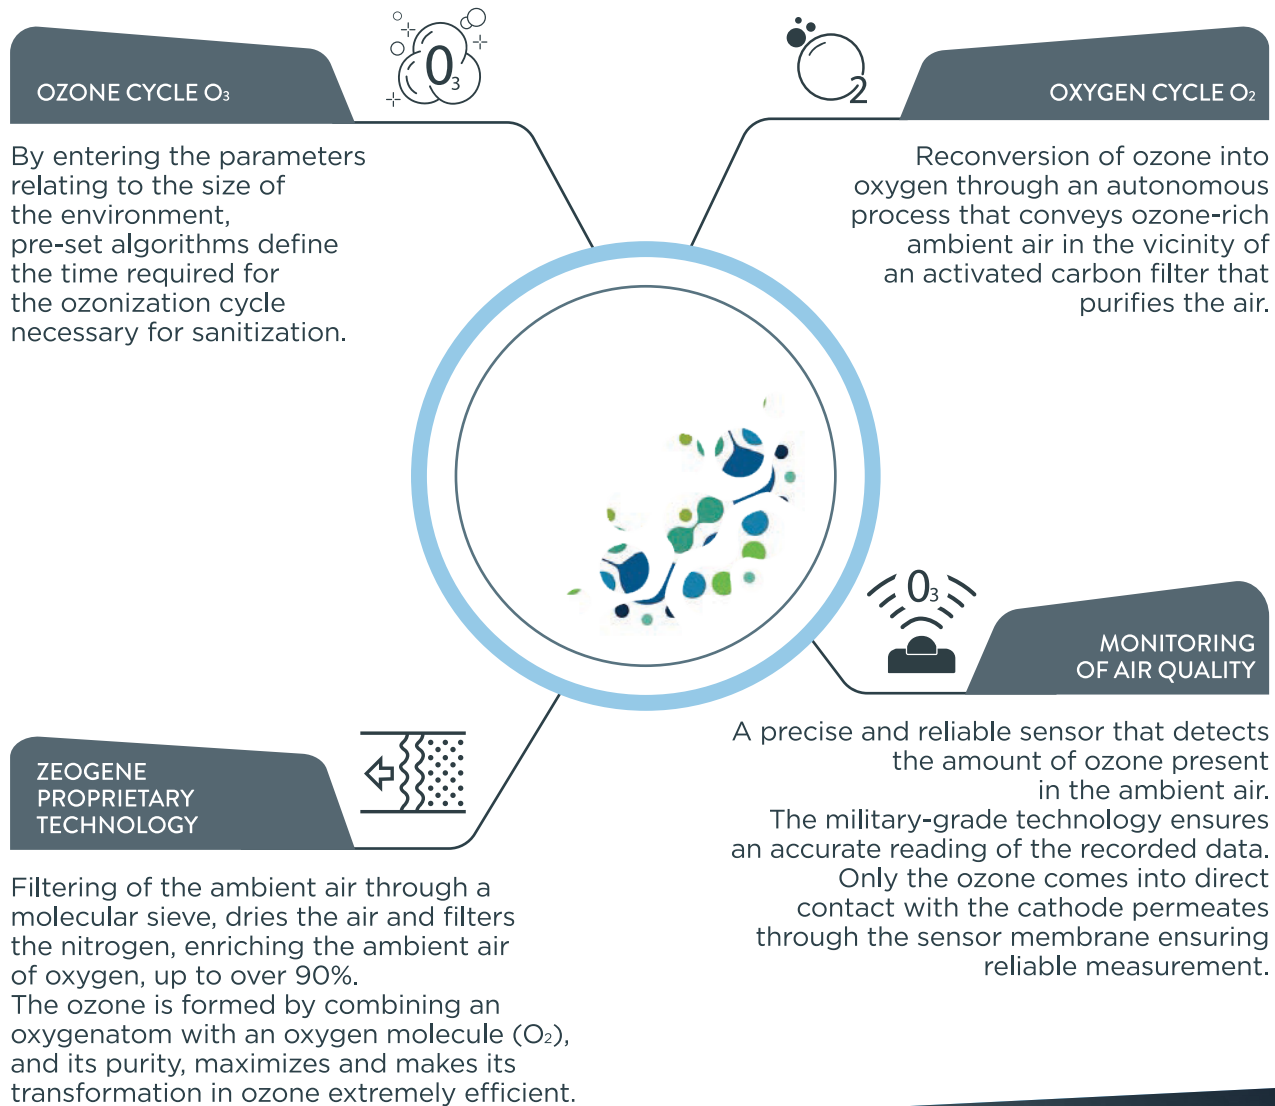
OZONE CYCLE $O_3$

$0_3$

By entering the parameters relating to the size of the environment, pre-set algorithms define the time required for the ozonization cycle necessary for sanitization.

$O_2$

OXYGEN CYCLE $O_2$

Reconversion of ozone into oxygen through an autonomous process that conveys ozone-rich ambient air in the vicinity of an activated carbon filter that purifies the air.

$0_3$

MONITORING OF AIR QUALITY

A precise and reliable sensor that detects the amount of ozone present in the ambient air.
The military-grade technology ensures an accurate reading of the recorded data.
Only the ozone comes into direct contact with the cathode permeates through the sensor membrane ensuring reliable measurement.

ZEOGENE PROPRIETARY TECHNOLOGY

Filtering of the ambient air through a molecular sieve, dries the air and filters the nitrogen, enriching the ambient air of oxygen, up to over 90%.
The ozone is formed by combining an oxygenatom with an oxygen molecule ($O_2$), and its purity, maximizes and makes its transformation in ozone extremely efficient.